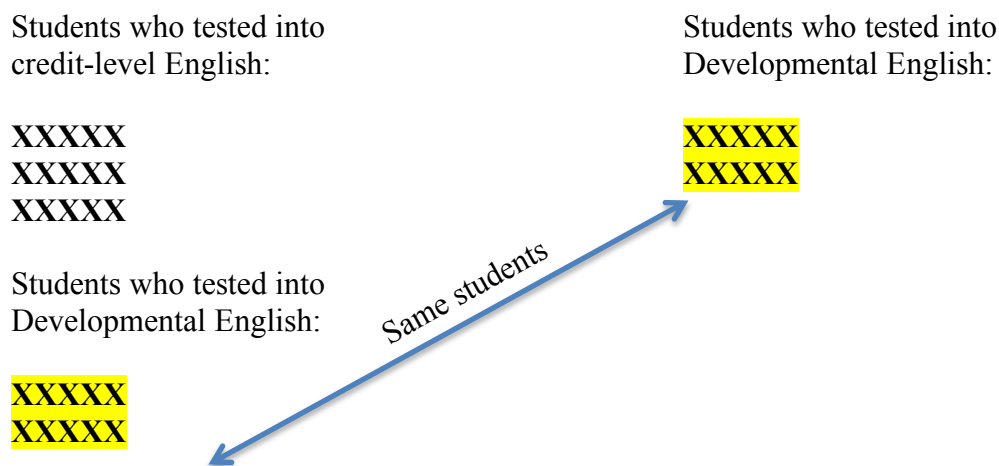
Students who tested into credit-level English:

XXXXX
XXXXX
XXXXX

Students who tested into Developmental English:

XXXXX
XXXXX

Students who tested into Developmental English:

XXXXX
XXXXX

Same students